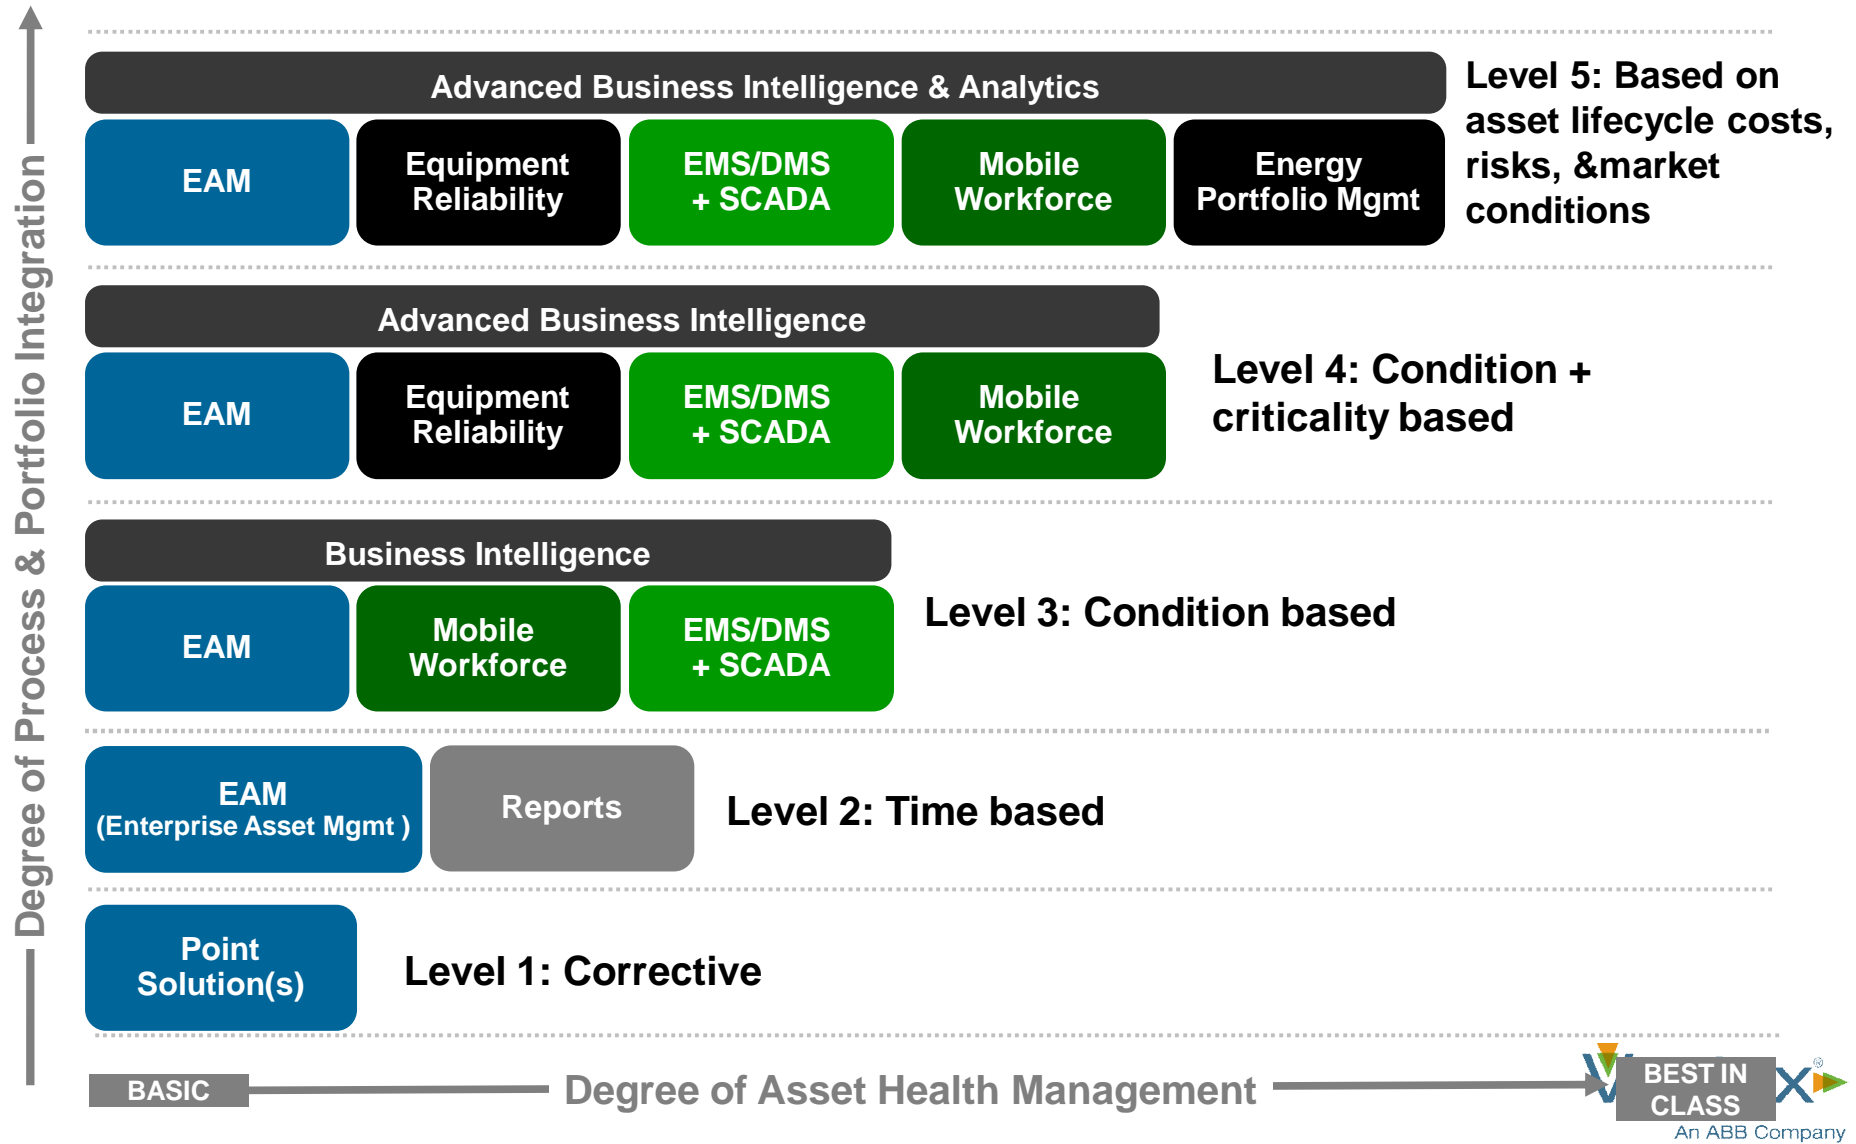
Degree of Process & Portfolio Integration

Advanced Business Intelligence & Analytics

EAM

Equipment Reliability

EMS/DMS + SCADA

Mobile Workforce

Energy Portfolio Mgmt

Level 5: Based on asset lifecycle costs, risks, &market conditions

Advanced Business Intelligence

EAM

Equipment Reliability

EMS/DMS + SCADA

Mobile Workforce

Level 4: Condition + criticality based

Business Intelligence

EAM

Mobile Workforce

EMS/DMS + SCADA

Level 3: Condition based

EAM (Enterprise Asset Mgmt )

Reports

Level 2: Time based

Point Solution(s)

Level 1: Corrective

BASIC

Degree of Asset Health Management

BEST IN CLASS

An ABB Company